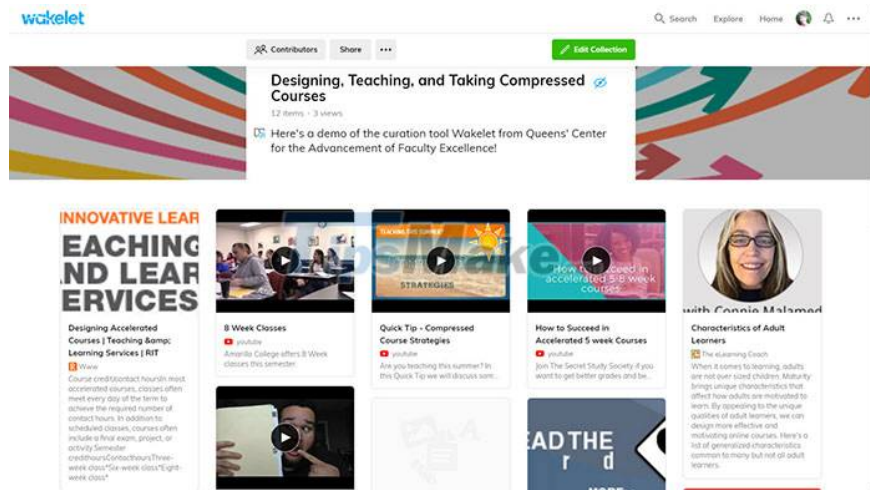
wakelet

Search Explore Home

Contributors Share ··· Edit Collection

Designing, Teaching, and Taking Compressed Courses

12 items · 3 views

Here's a demo of the curation tool Wakelet from Queens' Center for the Advancement of Faculty Excellence!

INNOVATIVE LEAR
EACHING
ND LEAR
ERVICES

Designing Accelerated Courses | Teaching &amp; Learning Services | RIT

Wave

Course credit/contact hoursIn most accelerated courses, classes often meet every day of the term to achieve the required number of contact hours. In addition to scheduled classes, courses often include a final exam, project, or activity.Semester credithoursContacthoursThree-week class*Six-week class*Eight-week class*

8 Week Classes

youtube

Amarillo College offers 8 Week classes this semester.

TEACHING TIPS FOR SUMMER

STRATEGIES

Quick Tip - Compressed Course Strategies

youtube

Are you teaching this summer? In this Quick Tip we will discuss som...

How to Succeed in accelerated 5-8 week courses

How to Succeed in Accelerated 5 week Courses

youtube

Join The Secret Study Society if you want to get better grades and be...

with Connie Malamed

Characteristics of Adult Learners

The eLearning Coach

When it comes to learning, adults are not over sized children. Maturity brings unique characteristics that affect how adults are motivated to learn. By appealing to the unique qualities of adult learners, we can design more effective and motivating online courses. Here's a list of generalized characteristics common to many but not all adult learners.

EAD THE
r d

TipsMake